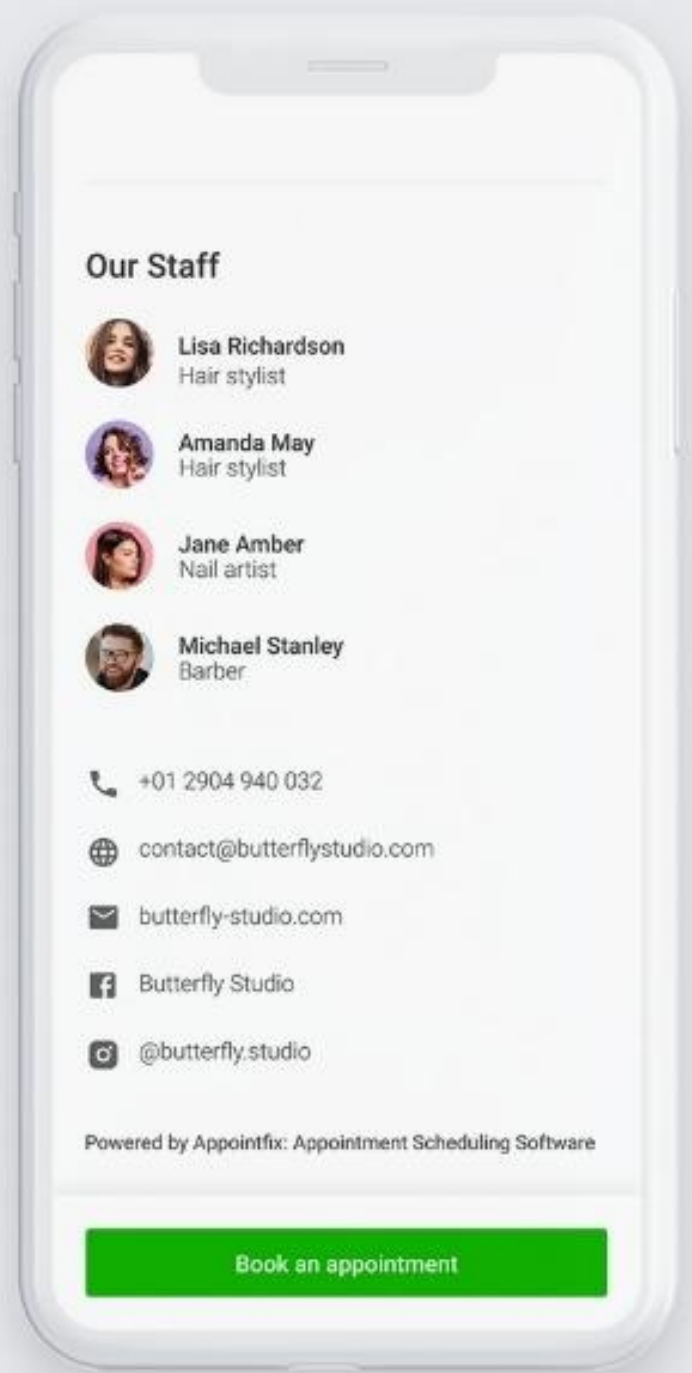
Our Staff

Lisa Richardson
Hair stylist

Amanda May
Hair stylist

Jane Amber
Nail artist

Michael Stanley
Barber

+01 2904 940 032

contact@butterflystudio.com

butterfly-studio.com

Butterfly Studio

@butterfly.studio

Powered by Appointfix: Appointment Scheduling Software

Book an appointment